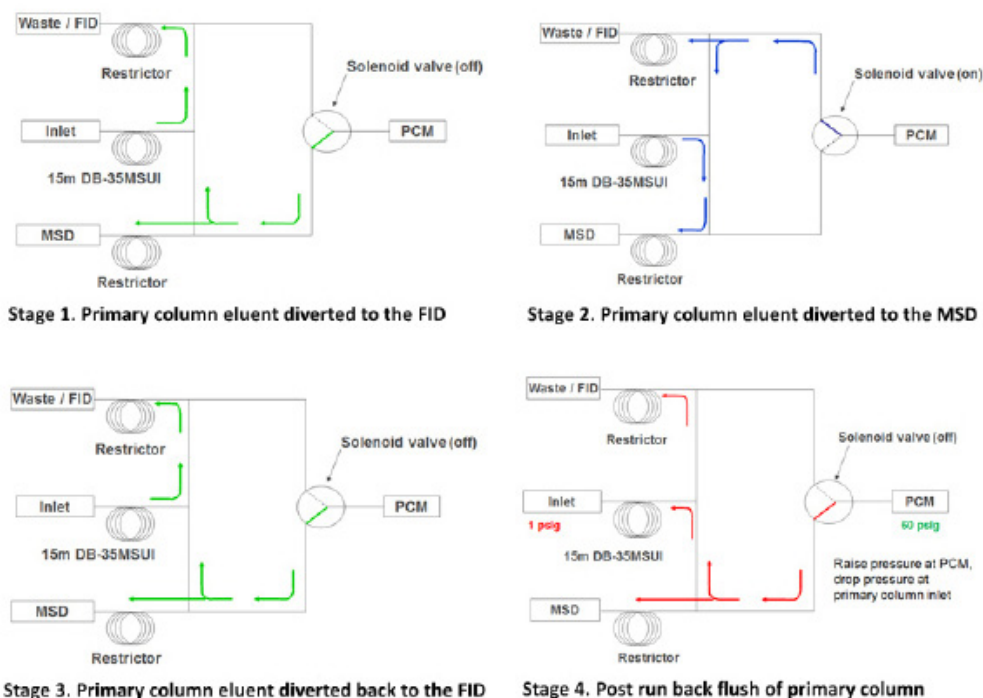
Waste / FID

Restrictor

Solenoid valve (off)

Inlet

PCM

15m DB-35MSUI

MSD

Restrictor

Stage 1. Primary column eluent diverted to the FID

Waste / FID

Restrictor

Solenoid valve (on)

Inlet

PCM

15m DB-35MSUI

MSD

Restrictor

Stage 2. Primary column eluent diverted to the MSD

Waste / FID

Restrictor

Solenoid valve (off)

Inlet

PCM

15m DB-35MSUI

MSD

Restrictor

Stage 3. Primary column eluent diverted back to the FID

Waste / FID

Restrictor

Solenoid valve (off)

Inlet

1 psig

PCM

60 psig

15m DB-35MSUI

Raise pressure at PCM, drop pressure at primary column inlet

MSD

Restrictor

Stage 4. Post run back flush of primary column